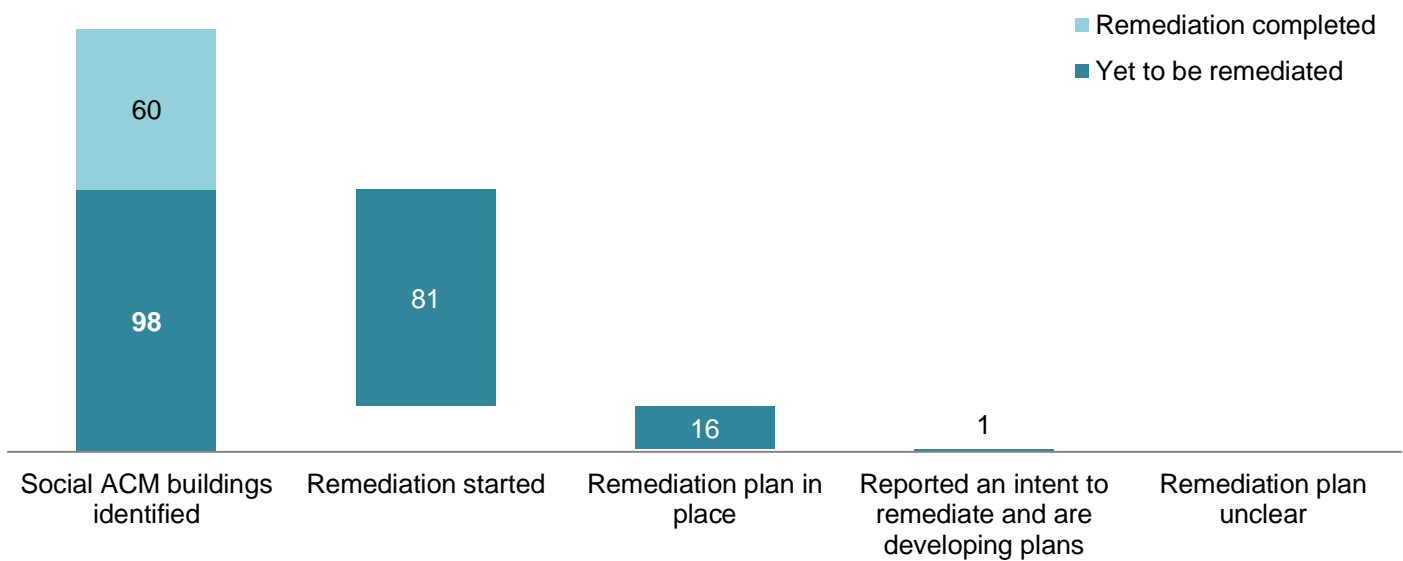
Remediation completed
Yet to be remediated

60
98
81
16
1

Social ACM buildings identified
Remediation started
Remediation plan in place
Reported an intent to remediate and are developing plans
Remediation plan unclear